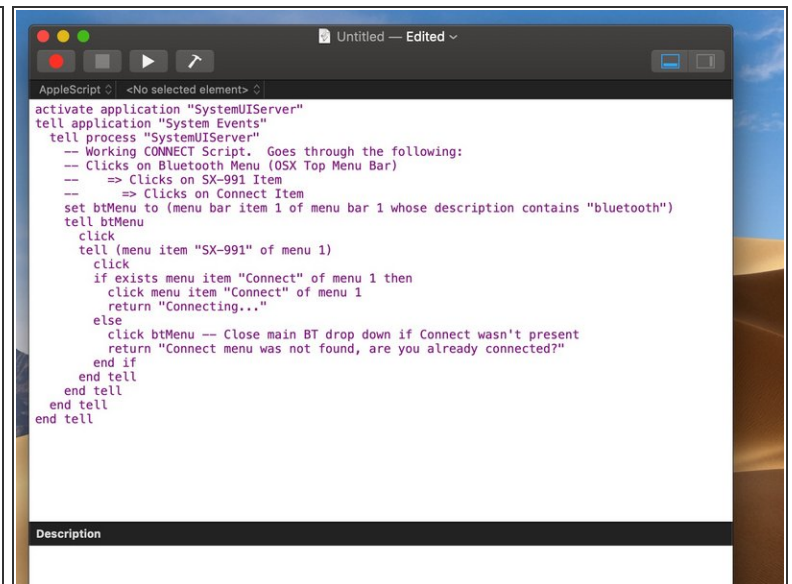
Untitled — Edited

AppleScript <No selected element>

activate application "SystemUIServer"
tell application "System Events"
tell process "SystemUIServer"
-- Working CONNECT Script. Goes through the following:
-- Clicks on Bluetooth Menu (OSX Top Menu Bar)
-- => Clicks on SX-991 Item
-- => Clicks on Connect Item
set btMenu to (menu bar item 1 of menu bar 1 whose description contains "bluetooth")
tell btMenu
click
tell (menu item "SX-991" of menu 1)
click
if exists menu item "Connect" of menu 1 then
click menu item "Connect" of menu 1
return "Connecting..."
else
click btMenu -- Close main BT drop down if Connect wasn't present
return "Connect menu was not found, are you already connected?"
end if
end tell
end tell
end tell
end tell

Description